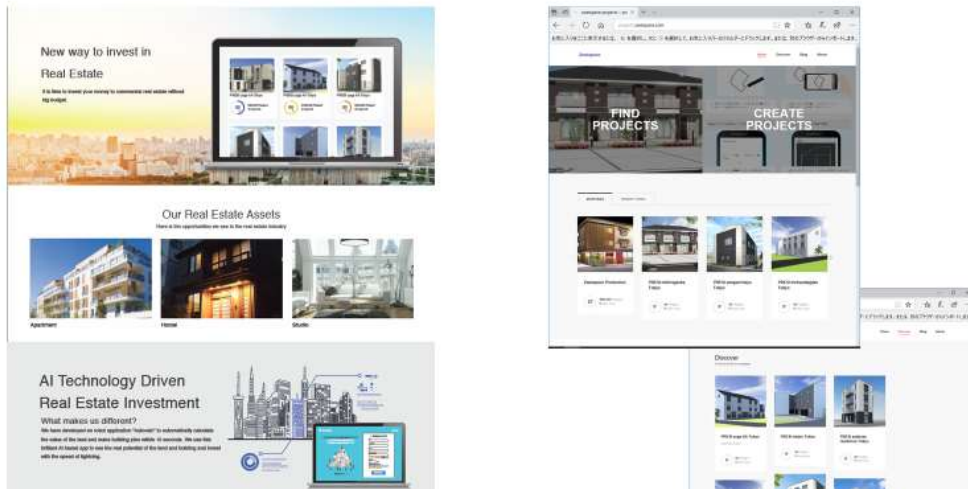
New way to invest in

Real Estate

It is time to invest your money to commercial real estate without big budget.

Our Real Estate Assets

Here is the opportunities we see in the real estate industry

Apartment

Hotel

Studio

AI Technology Driven

Real Estate Investment

What makes us different?

We have developed an robot application "Autorobi" to automatically calculate the value of the land and make building plan within 10 seconds. We use this brilliant AI based app to see the real potential of the land and building and invest with the speed of lightning.

FIND PROJECTS

CREATE PROJECTS

Home

Discover

Blog

About

Discover

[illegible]